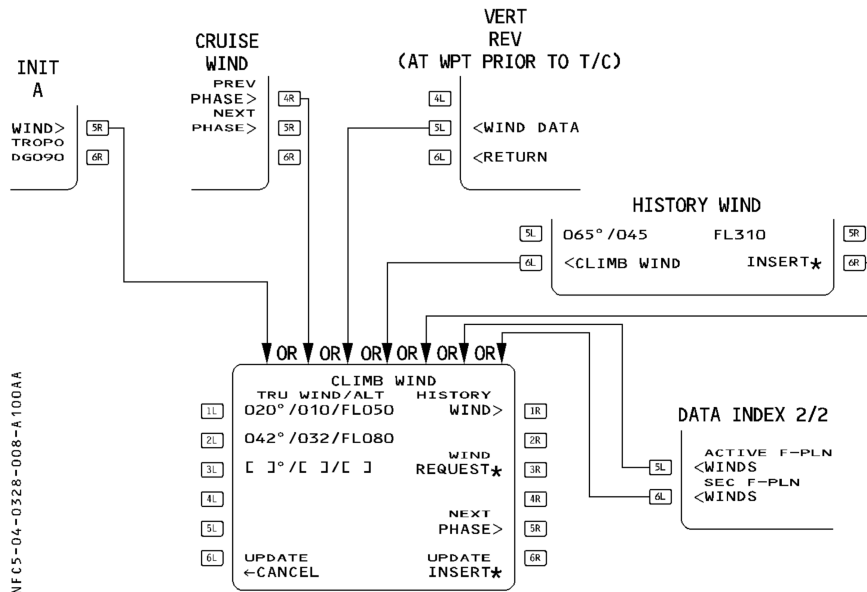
INIT
A

WIND>
TROPO
DG090

5R
6R

CRUISE
WIND

PREV
PHASE>
NEXT
PHASE>

4R
5R
6R

VERT
REV
(AT WPT PRIOR TO T/C)

4L
5L
6L

<WIND DATA
<RETURN

HISTORY WIND

5L
6L

065°/045
FL310
<CLIMB WIND
INSERT*

5R
6R

OR OR OR OR OR OR

CLIMB WIND
TRU WIND/ALT
HISTORY
020°/010/FL050
WIND>
042°/032/FL080
WIND
[ ]°/[ ]/[ ]
REQUEST*
NEXT
PHASE>
UPDATE
←CANCEL
UPDATE
INSERT*

1L
2L
3L
4L
5L
6L

1R
2R
3R
4R
5R
6R

DATA INDEX 2/2

ACTIVE F-PLN
<WINDS
SEC F-PLN
<WINDS

5L
6L

NFC5-04-0328-008-A100AA